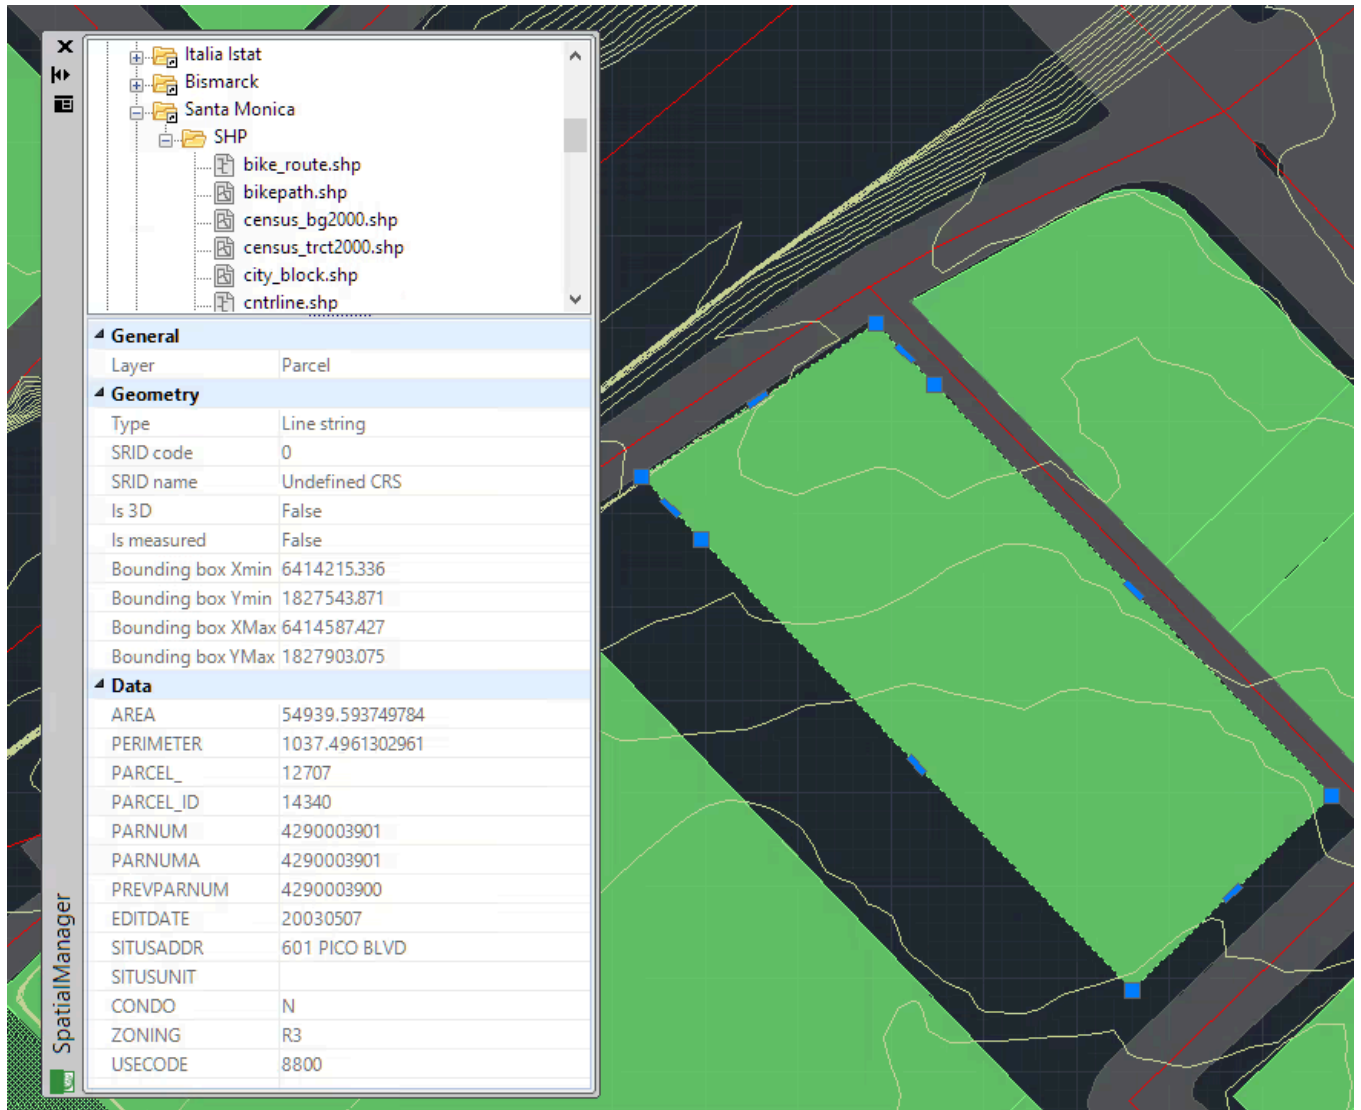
Italia Istat
Bismarck
Santa Monica
SHP
bike_route.shp
bikepath.shp
census_bg2000.shp
census_trct2000.shp
city_block.shp
cntrline.shp

General

| | |
|---|---|
| Layer | Parcel |

Geometry

| | |
|---|---|
| Type | Line string |
| SRID code | 0 |
| SRID name | Undefined CRS |
| Is 3D | False |
| Is measured | False |
| Bounding box Xmin | 6414215.336 |
| Bounding box Ymin | 1827543.871 |
| Bounding box XMax | 6414587.427 |
| Bounding box YMax | 1827903.075 |

Data

| | |
|---|---|
| AREA | 54939.593749784 |
| PERIMETER | 1037.4961302961 |
| PARCEL_ | 12707 |
| PARCEL_ID | 14340 |
| PARNUM | 4290003901 |
| PARNUMA | 4290003901 |
| PREVPARNUM | 4290003900 |
| EDITDATE | 20030507 |
| SITUSADDR | 601 PICO BLVD |
| SITUSUNIT | |
| CONDO | N |
| ZONING | R3 |
| USECODE | 8800 |

SpatialManager